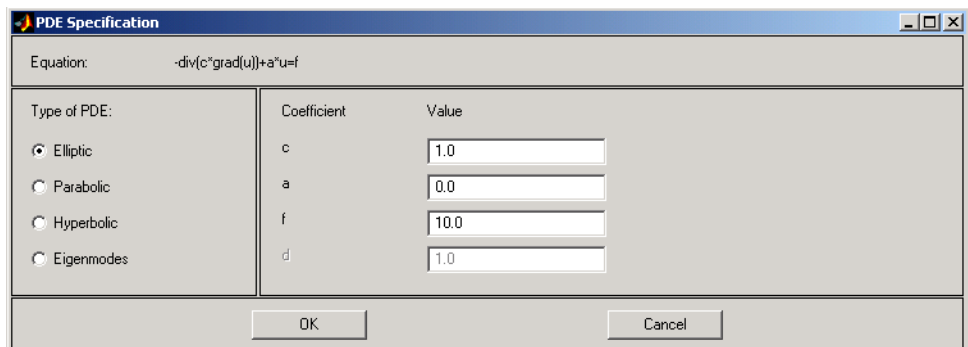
PDE Specification

Equation: -div(c*grad(u))+a*u=f

Type of PDE:

Elliptic

Parabolic

Hyperbolic

Eigenmodes

| Coefficient | Value |
|---|---|
| c | 1.0 |
| a | 0.0 |
| f | 10.0 |
| d | 1.0 |

OK

Cancel